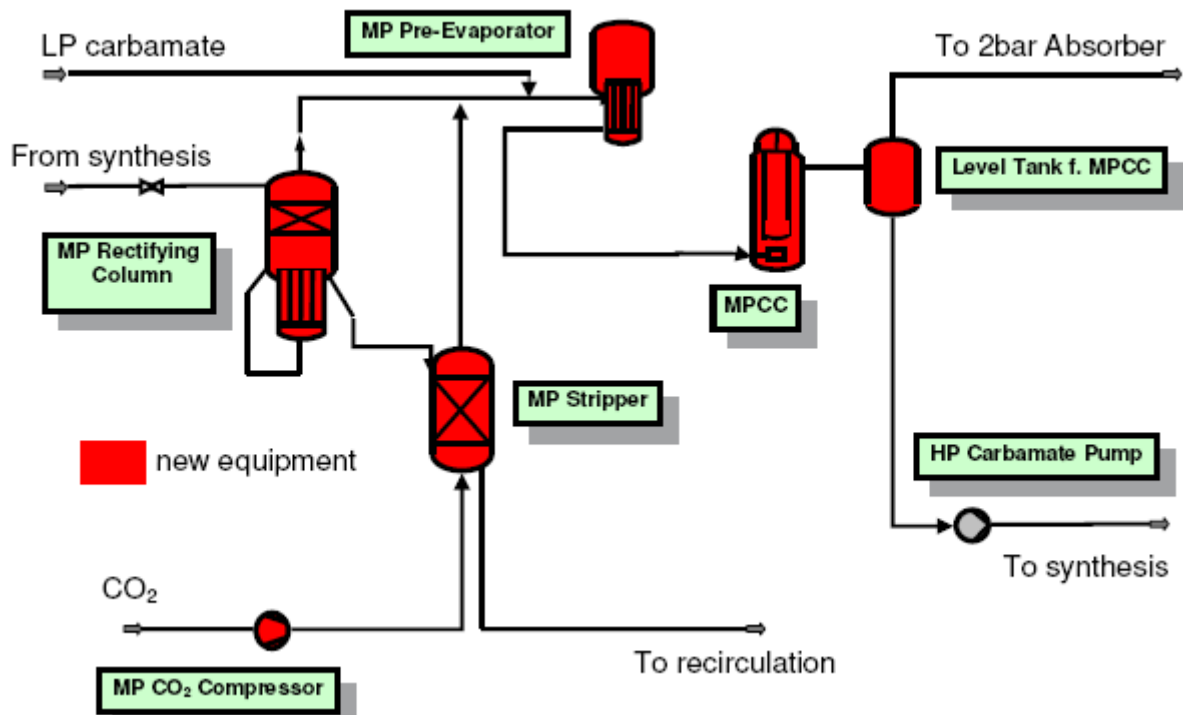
MP Pre-Evaporator

LP carbamate

To 2bar Absorber

From synthesis

Level Tank f. MPCC

MP Rectifying Column

MPCC

MP Stripper

new equipment

HP Carbamate Pump

To synthesis

$CO_2$

To recirculation

MP $CO_2$ Compressor